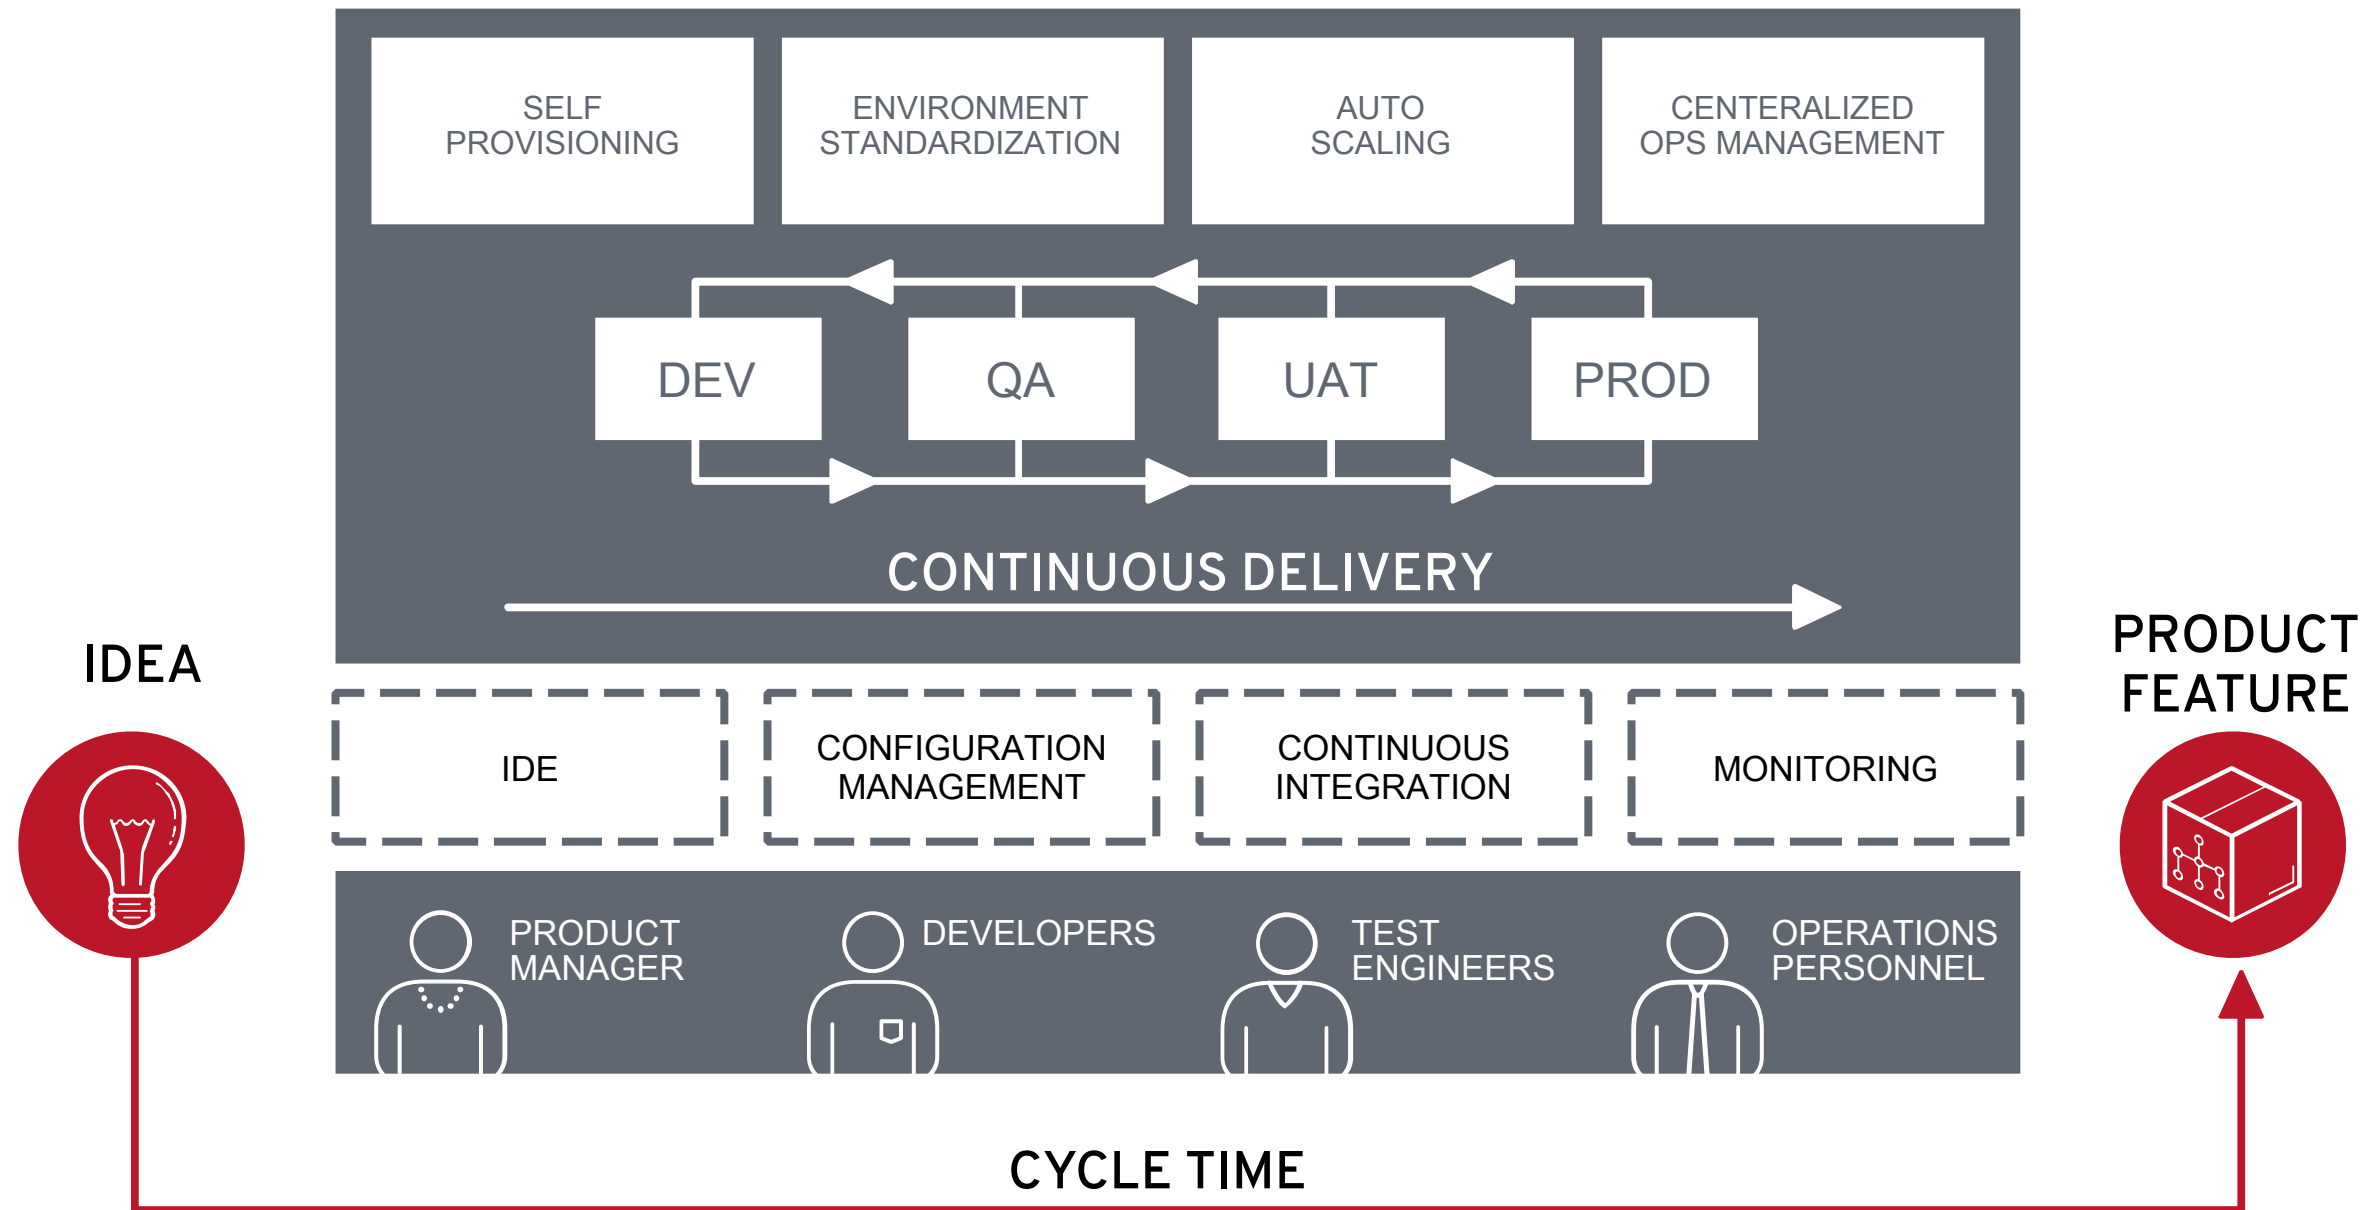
SELF PROVISIONING

ENVIRONMENT STANDARDIZATION

AUTO SCALING

CENTERALIZED OPS MANAGEMENT

DEV

QA

UAT

PROD

CONTINUOUS DELIVERY

IDEA

PRODUCT FEATURE

IDE

CONFIGURATION MANAGEMENT

CONTINUOUS INTEGRATION

MONITORING

PRODUCT MANAGER

DEVELOPERS

TEST ENGINEERS

OPERATIONS PERSONNEL

CYCLE TIME